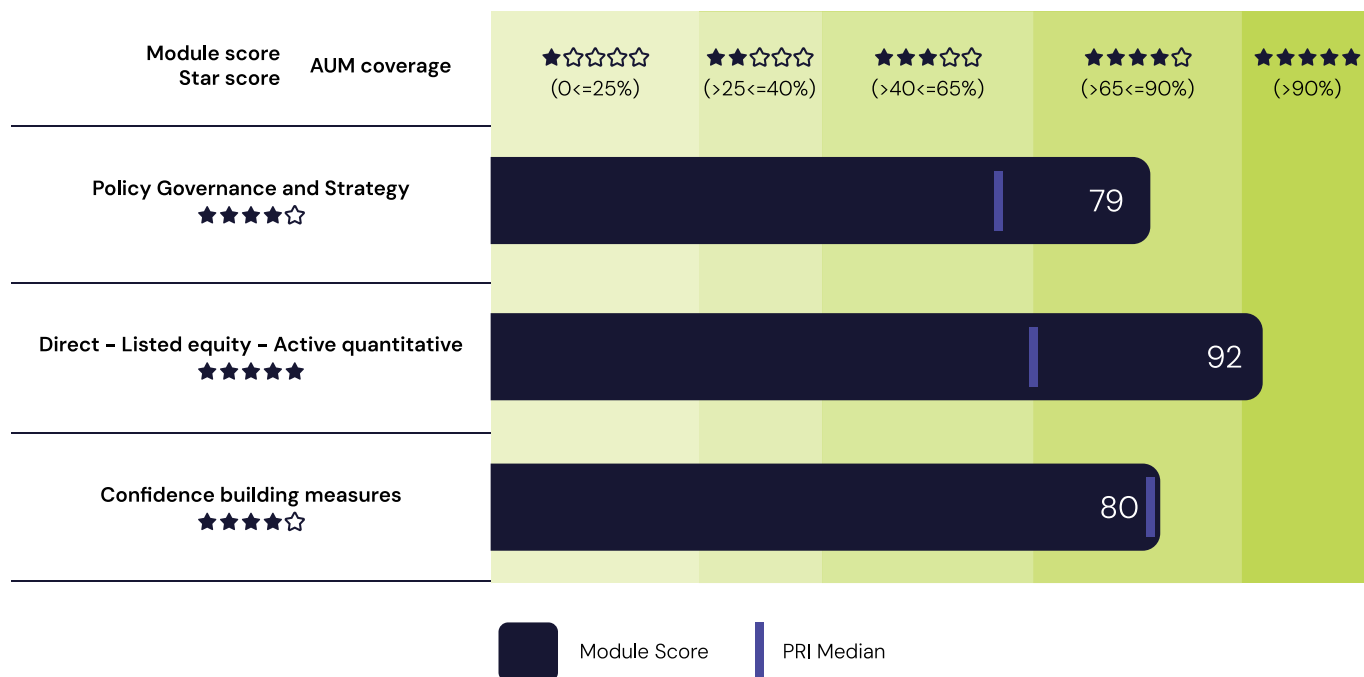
Module score
Star score

AUM coverage

★☆☆☆☆ (0<=25%)

★★☆☆☆ (>25<=40%)

★★★☆☆ (>40<=65%)

★★★★☆ (>65<=90%)

★★★★★ (>90%)

Policy Governance and Strategy
★★★★☆

79

Direct - Listed equity - Active quantitative
★★★★★

92

Confidence building measures
★★★★☆

80

Module Score

PRI Median